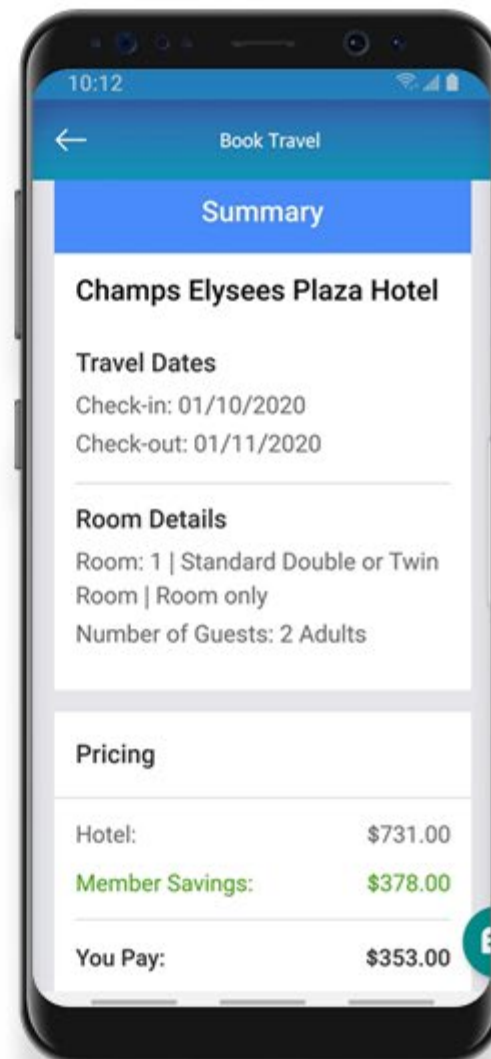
10:12

←

Book Travel

Summary

Champs Elysees Plaza Hotel

Travel Dates

Check-in: 01/10/2020

Check-out: 01/11/2020

Room Details

Room: 1 | Standard Double or Twin Room | Room only

Number of Guests: 2 Adults

Pricing

| | |
|---|---|
| Hotel: | \$731.00 |
| Member Savings: | \$378.00 |
| You Pay: | \$353.00 |